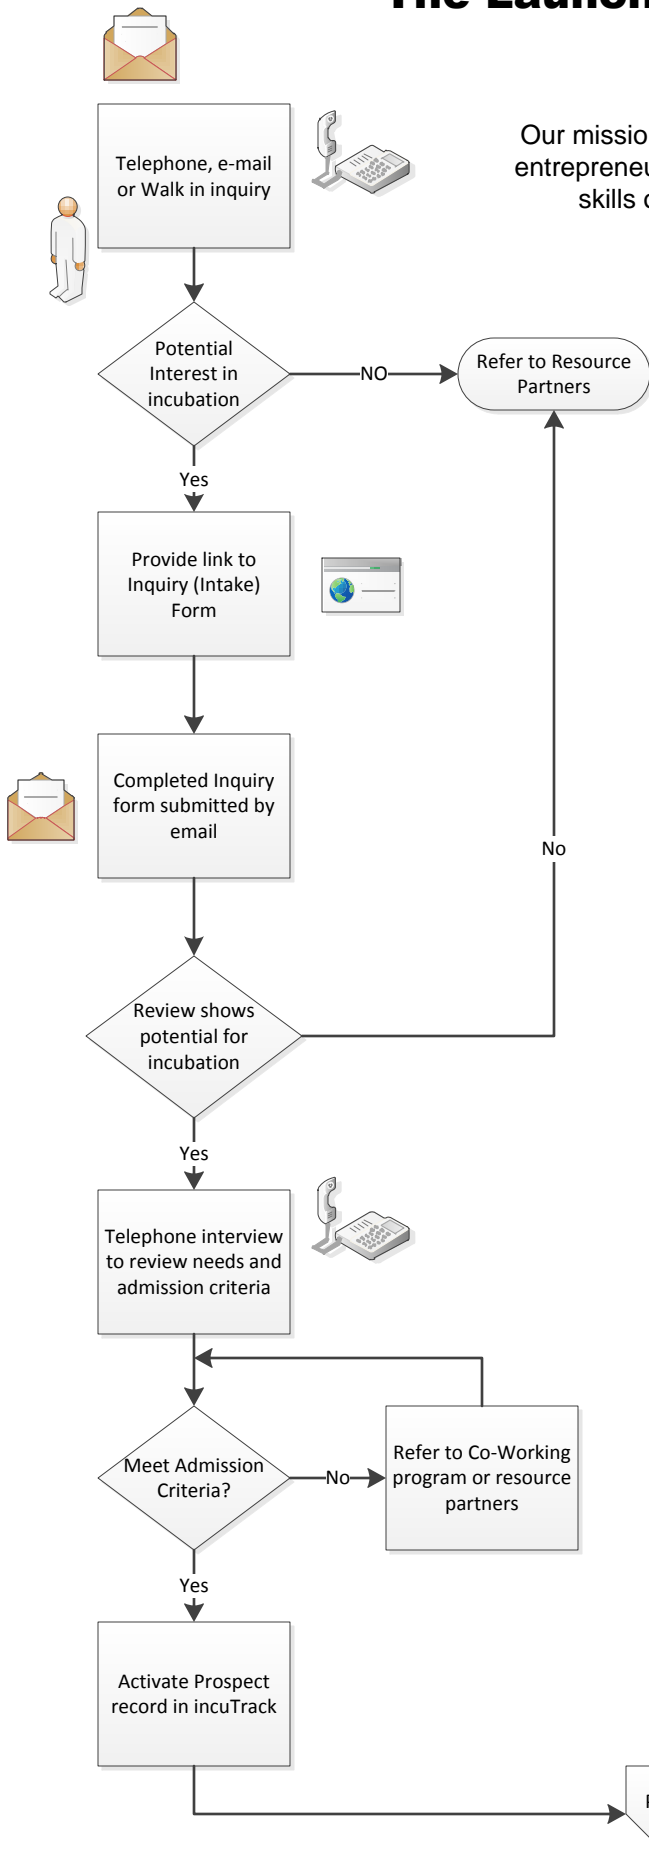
The Launch

Our missio
entrepreneu
skills c

Telephone, e-mail or Walk in inquiry

Potential Interest in incubation

NO

Refer to Resource Partners

Yes

Provide link to Inquiry (Intake) Form

Completed Inquiry form submitted by email

No

Review shows potential for incubation

Yes

Telephone interview to review needs and admission criteria

Meet Admission Criteria?

No

Refer to Co-Working program or resource partners

Yes

Activate Prospect record in incuTrack

F